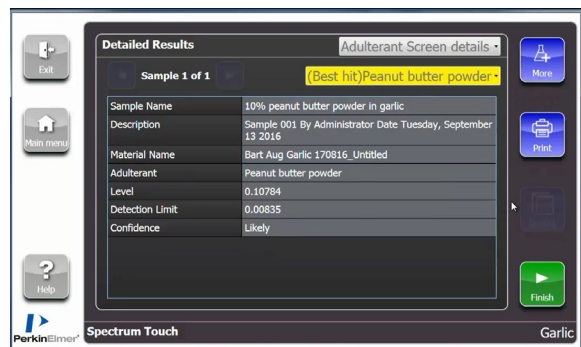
Exit

Main menu

Help

PerkinElmer

Detailed Results

Adulterant Screen details

Sample 1 of 1

(Best hit)Peanut butter powder

| Sample Name | 10% peanut butter powder in garlic |
|---|---|
| Description | Sample 001 By Administrator Date Tuesday, September 13 2016 |
| Material Name | Bart Aug Garlic 170816_Untitled |
| Adulterant | Peanut butter powder |
| Level | 0.10784 |
| Detection Limit | 0.00835 |
| Confidence | Likely |

More

Print

Finish

Spectrum Touch

Garlic